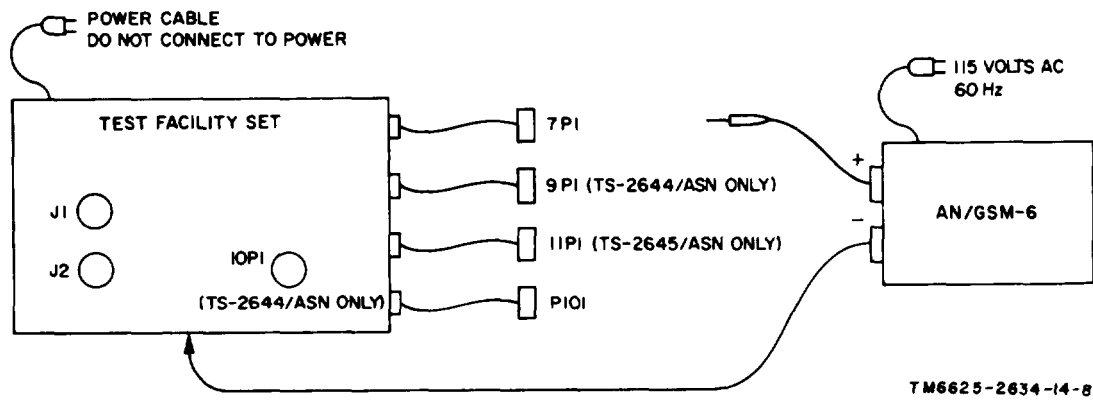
POWER CABLE
DO NOT CONNECT TO POWER

115 VOLTS AC
60 Hz

TEST FACILITY SET

7P1

9P1 (TS-2644/ASN ONLY)

11P1 (TS-2645/ASN ONLY)

P101

J1

J2

10P1

(TS-2644/ASN ONLY)

+

−

AN/GSM-6

TM6625-2634-14-8